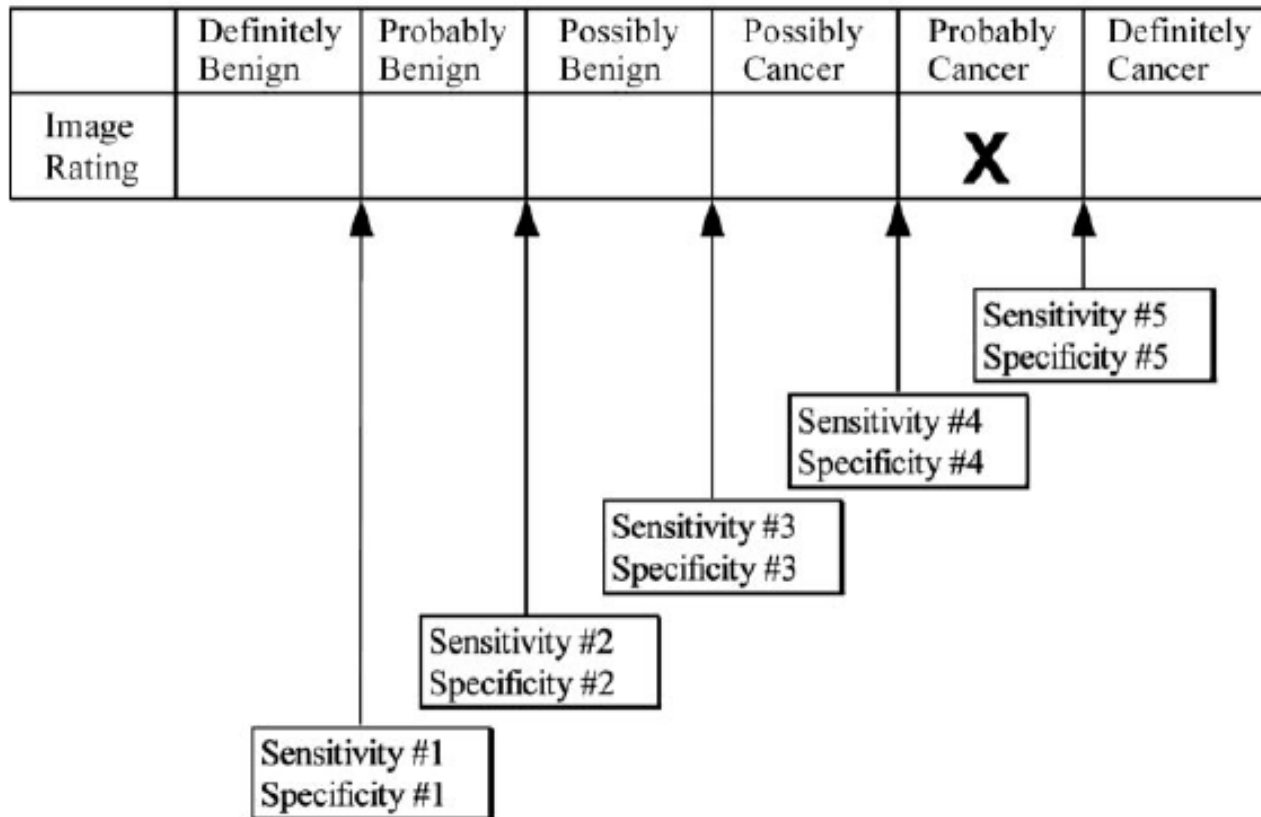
| | Definitely Benign | Probably Benign | Possibly Benign | Possibly Cancer | Probably Cancer | Definitely Cancer |
|---|---|---|---|---|---|---|
| Image Rating | | | | | X | |

Sensitivity #5
Specificity #5

Sensitivity #4
Specificity #4

Sensitivity #3
Specificity #3

Sensitivity #2
Specificity #2

Sensitivity #1
Specificity #1